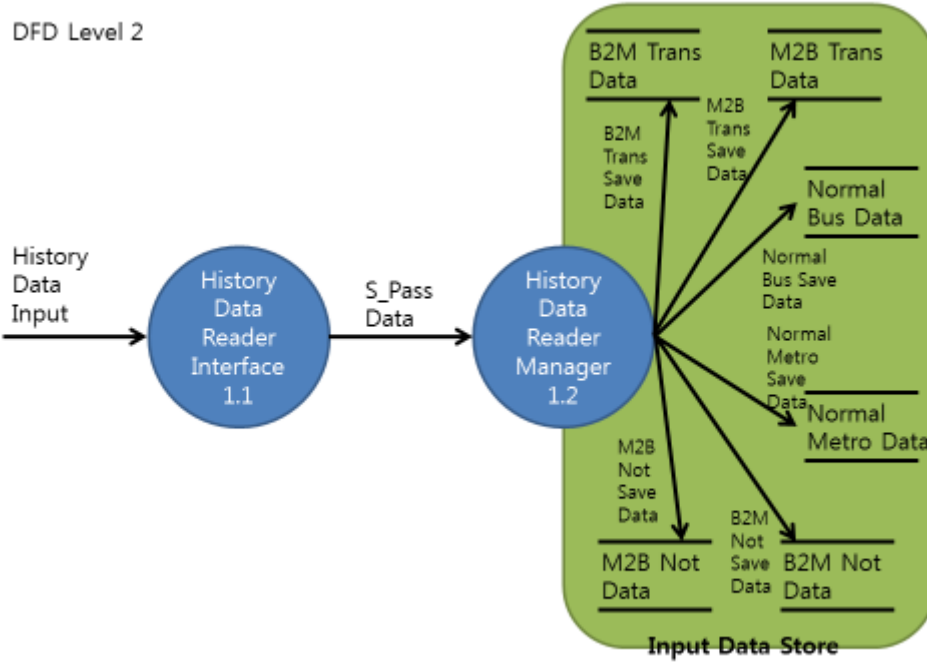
DFD Level 2

History Data Input

History Data Reader Interface 1.1

S_Pass Data

History Data Reader Manager 1.2

B2M Trans Data

M2B Trans Data

B2M Trans Save Data

M2B Trans Save Data

Normal Bus Data

Normal Bus Save Data

Normal Metro Save Data

Normal Metro Data

M2B Not Save Data

B2M Not Save Data

M2B Not Data

B2M Not Data

Input Data Store